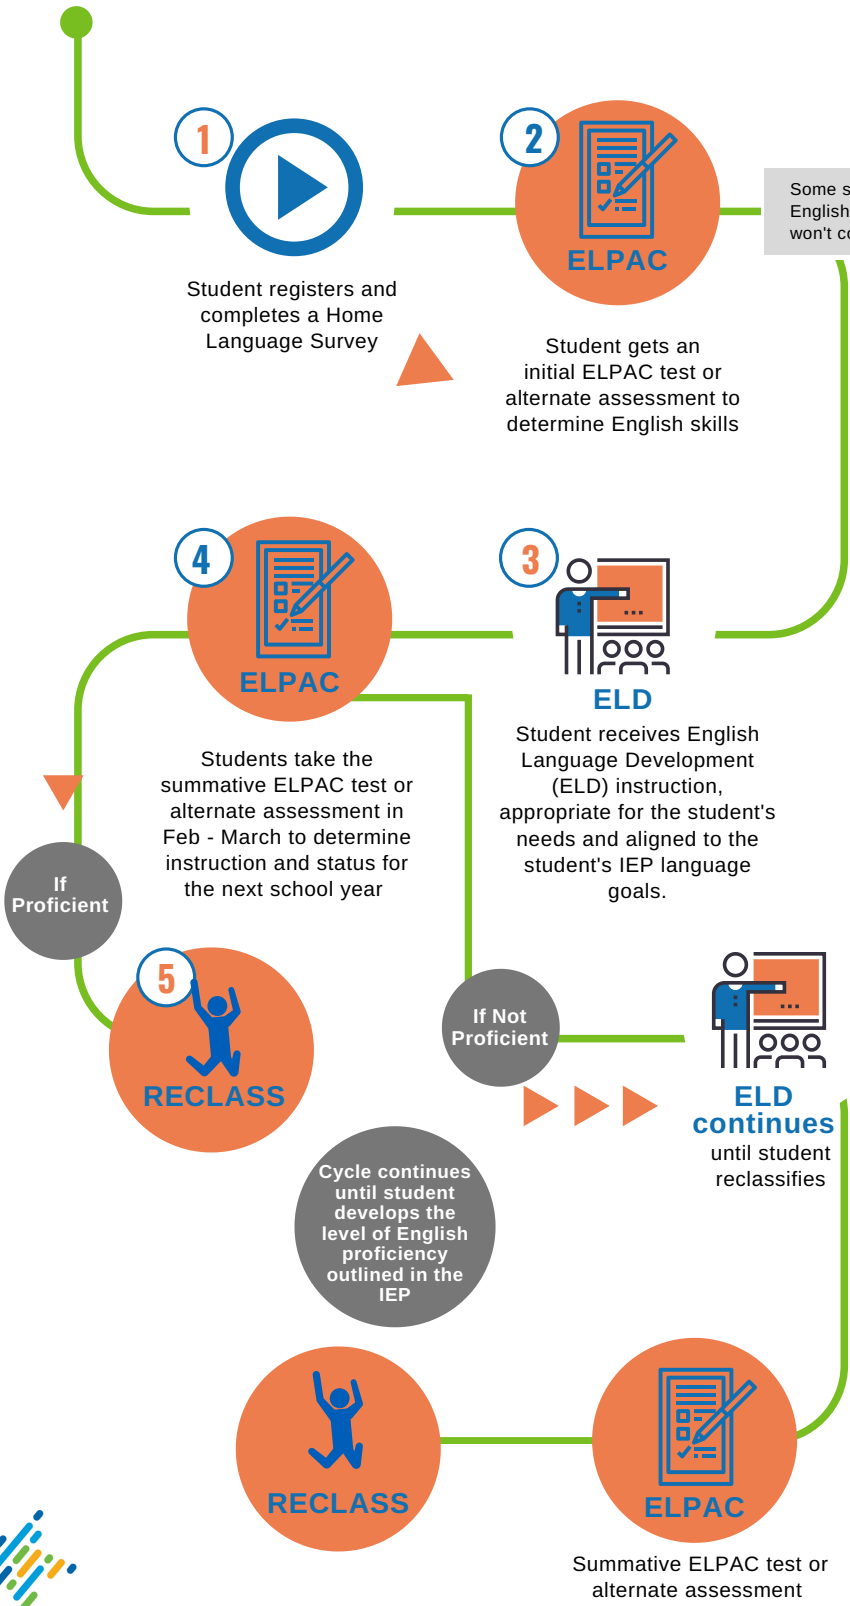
1

Student registers and completes a Home Language Survey

2

ELPAC

Student gets an initial ELPAC test or alternate assessment to determine English skills

Some s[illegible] English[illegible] won't c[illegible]

4

ELPAC

Students take the summative ELPAC test or alternate assessment in Feb - March to determine instruction and status for the next school year

3

ELD

Student receives English Language Development (ELD) instruction, appropriate for the student's needs and aligned to the student's IEP language goals.

If Proficient

5

RECLASS

If Not Proficient

ELD continues until student reclassifies

Cycle continues until student develops the level of English proficiency outlined in the IEP

RECLASS

ELPAC

Summative ELPAC test or alternate assessment